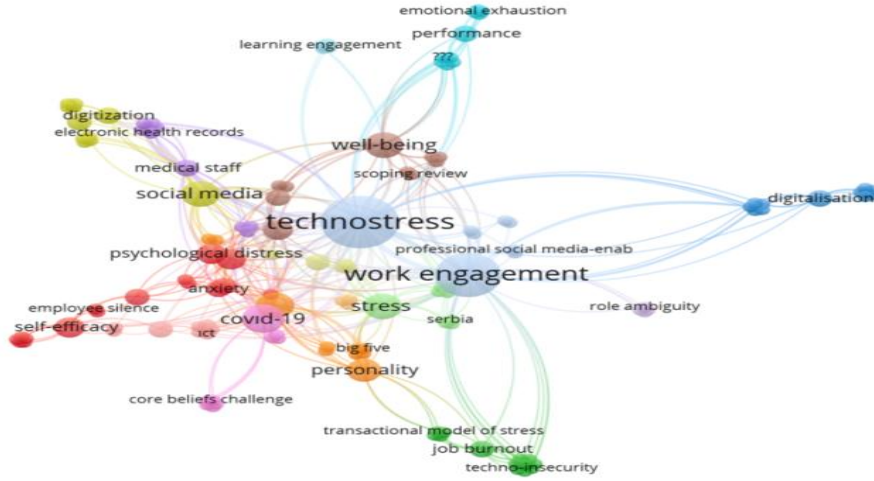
emotional exhaustion
learning engagement
performance
???
digitization
electronic health records
well-being
medical staff
scoping review
social media
digitalisation
technostress
professional social media-enab
psychological distress
work engagement
anxiety
employee silence
stress
role ambiguity
self-efficacy
covid-19
serbia
ict
big five
personality
core beliefs challenge
transactional model of stress
job burnout
techno-insecurity